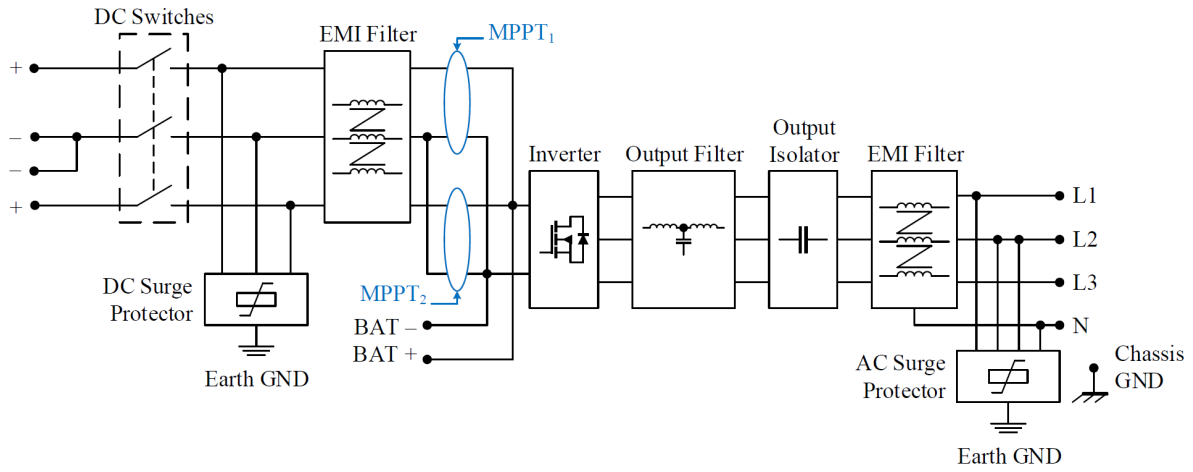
DC Switches

EMI Filter

$MPPT_1$

+

–

–

+

Inverter

Output Filter

Output Isolator

EMI Filter

L1

L2

L3

N

DC Surge Protector

$MPPT_2$

BAT –

BAT +

Earth GND

AC Surge Protector

Chassis GND

Earth GND